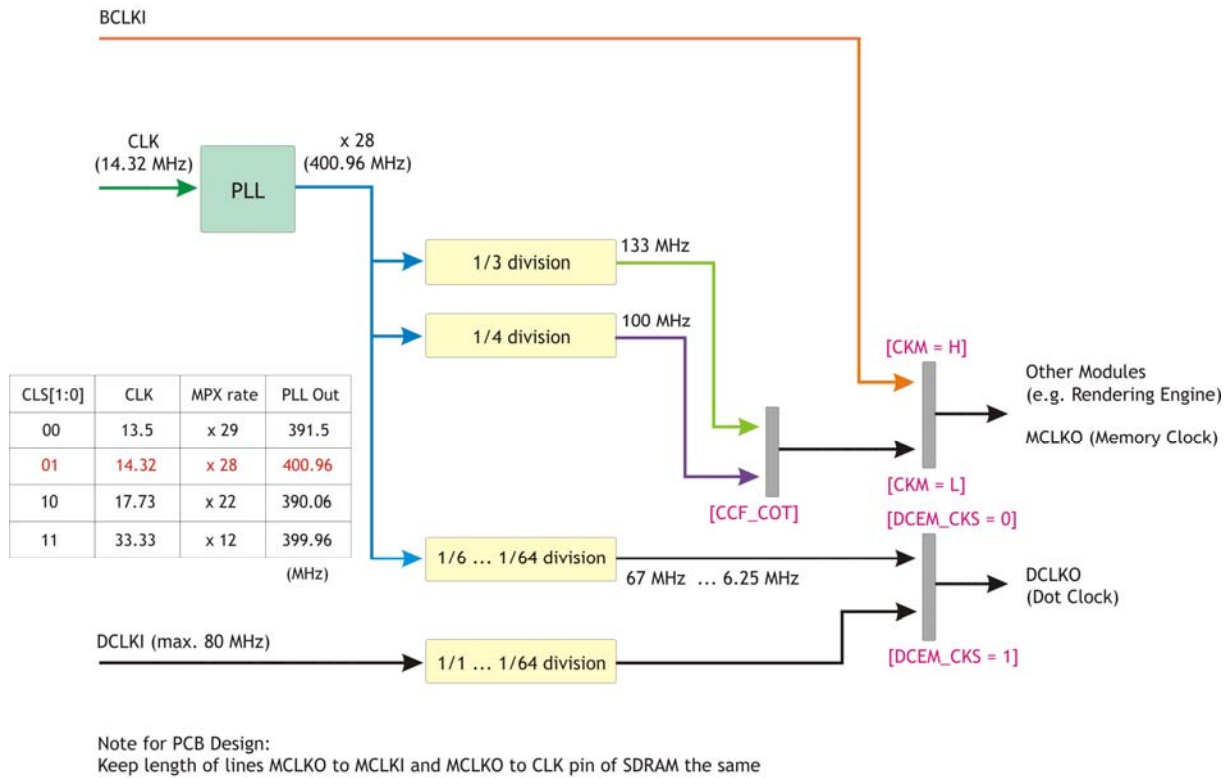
BCLKI

CLK
(14.32 MHz)

PLL

x 28
(400.96 MHz)

1/3 division

133 MHz

1/4 division

100 MHz

[CKM = H]

Other Modules
(e.g. Rendering Engine)

MCLKO (Memory Clock)

[CKM = L]

| CLS[1:0] | CLK | MPX rate | PLL Out |
|---|---|---|---|
| 00 | 13.5 | x 29 | 391.5 |
| 01 | 14.32 | x 28 | 400.96 |
| 10 | 17.73 | x 22 | 390.06 |
| 11 | 33.33 | x 12 | 399.96 |

(MHz)

[CCF_COT]

[DCEM_CKS = 0]

1/6 ... 1/64 division

67 MHz ... 6.25 MHz

DCLKO
(Dot Clock)

DCLKI (max. 80 MHz)

1/1 ... 1/64 division

[DCEM_CKS = 1]

Note for PCB Design:
Keep length of lines MCLKO to MCLKI and MCLKO to CLK pin of SDRAM the same